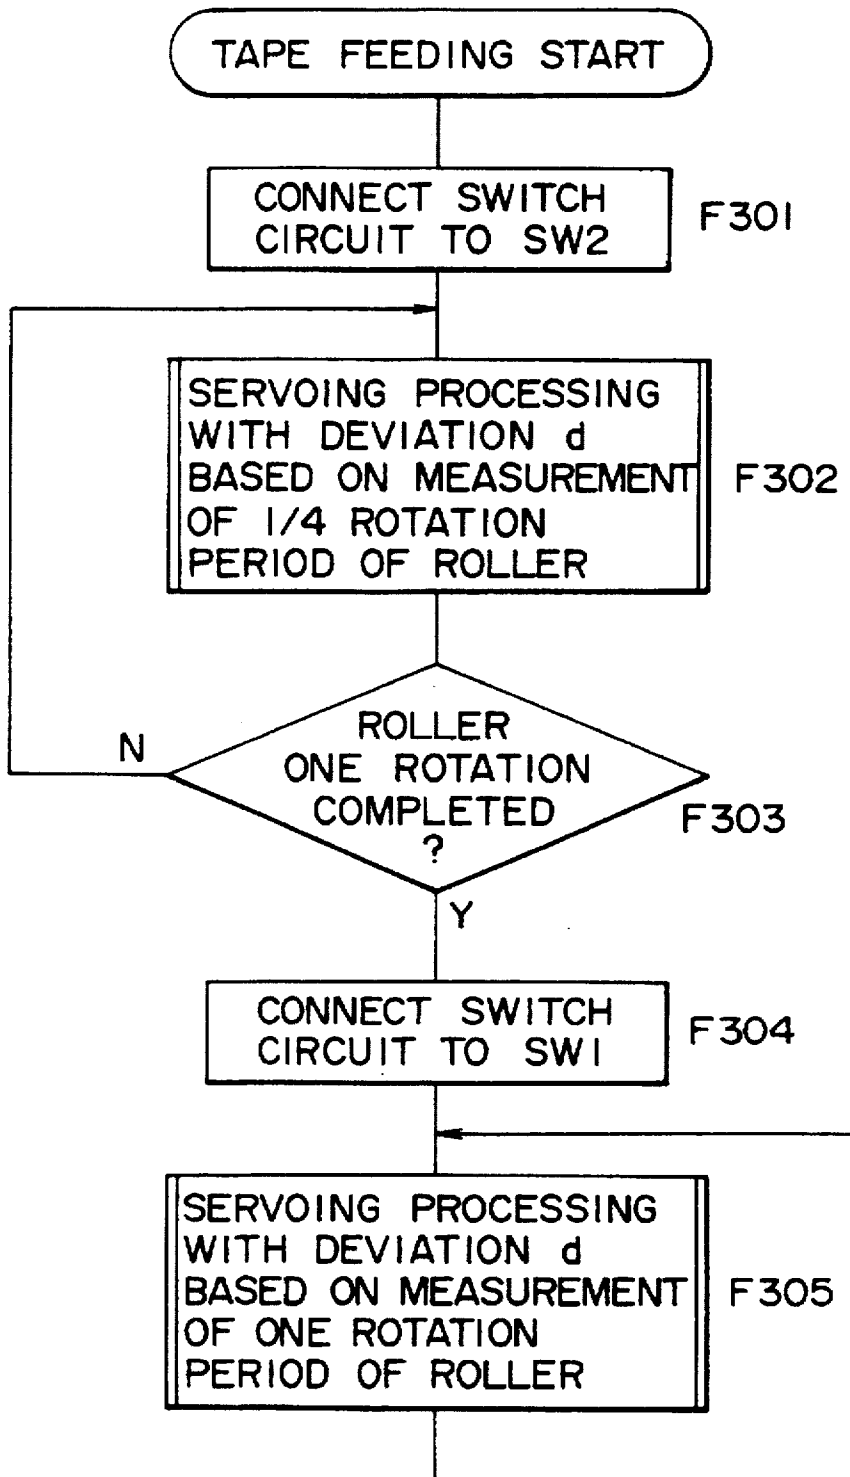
TAPE FEEDING START

CONNECT SWITCH CIRCUIT TO SW2

F301

SERVOING PROCESSING WITH DEVIATION d BASED ON MEASUREMENT OF 1/4 ROTATION PERIOD OF ROLLER

F302

N

ROLLER ONE ROTATION COMPLETED ?

F303

Y

CONNECT SWITCH CIRCUIT TO SW1

F304

SERVOING PROCESSING WITH DEVIATION d BASED ON MEASUREMENT OF ONE ROTATION PERIOD OF ROLLER

F305